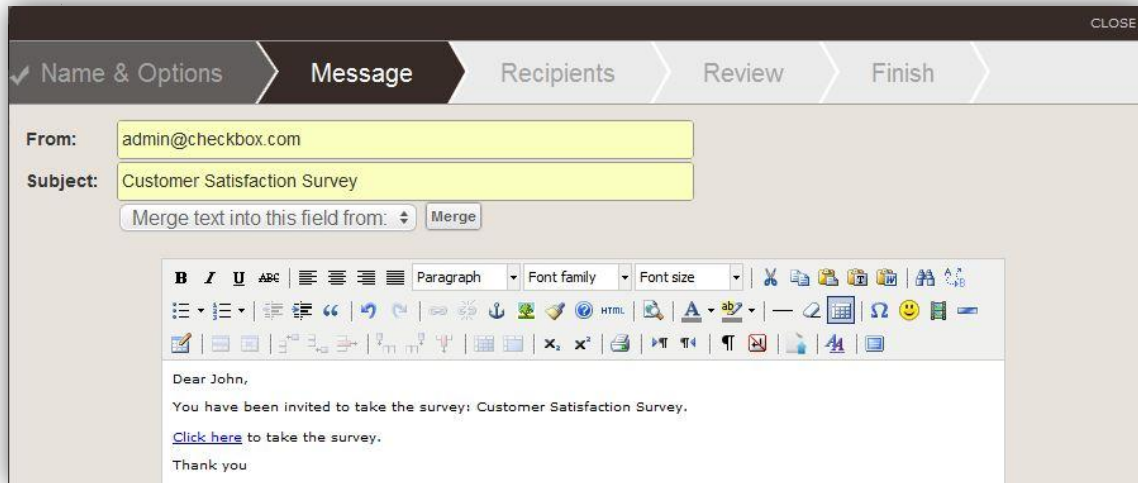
CLOSE

✓ Name & Options

Message

Recipients

Review

Finish

From: admin@checkbox.com

Subject: Customer Satisfaction Survey

Merge text into this field from: ÷ Merge

B I U ABC Paragraph Font family Font size

HTML

Dear John,

You have been invited to take the survey: Customer Satisfaction Survey.

Click here to take the survey.

Thank you